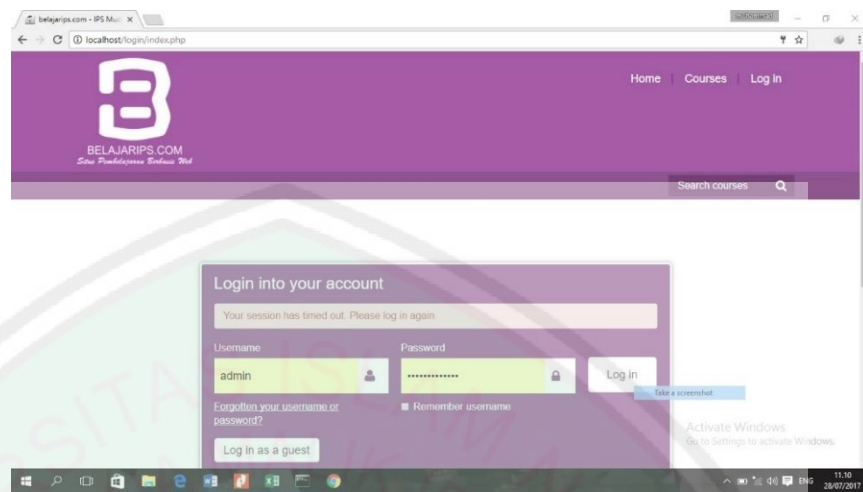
belajarips.com - IPS Mu: ×
localhost/login/index.php

BELAJARIPS.COM
Situs Pembelajaran Berbasis Web

Home Courses Log in

Search courses

Login into your account

Your session has timed out. Please log in again.

Username
admin

Password
••••••••••••••

Log in

Take a screenshot

Forgotten your username or password?

Remember username

Log in as a guest

Activate Windows
Go to Settings to activate Windows.

ENG 11.10 28/07/2017